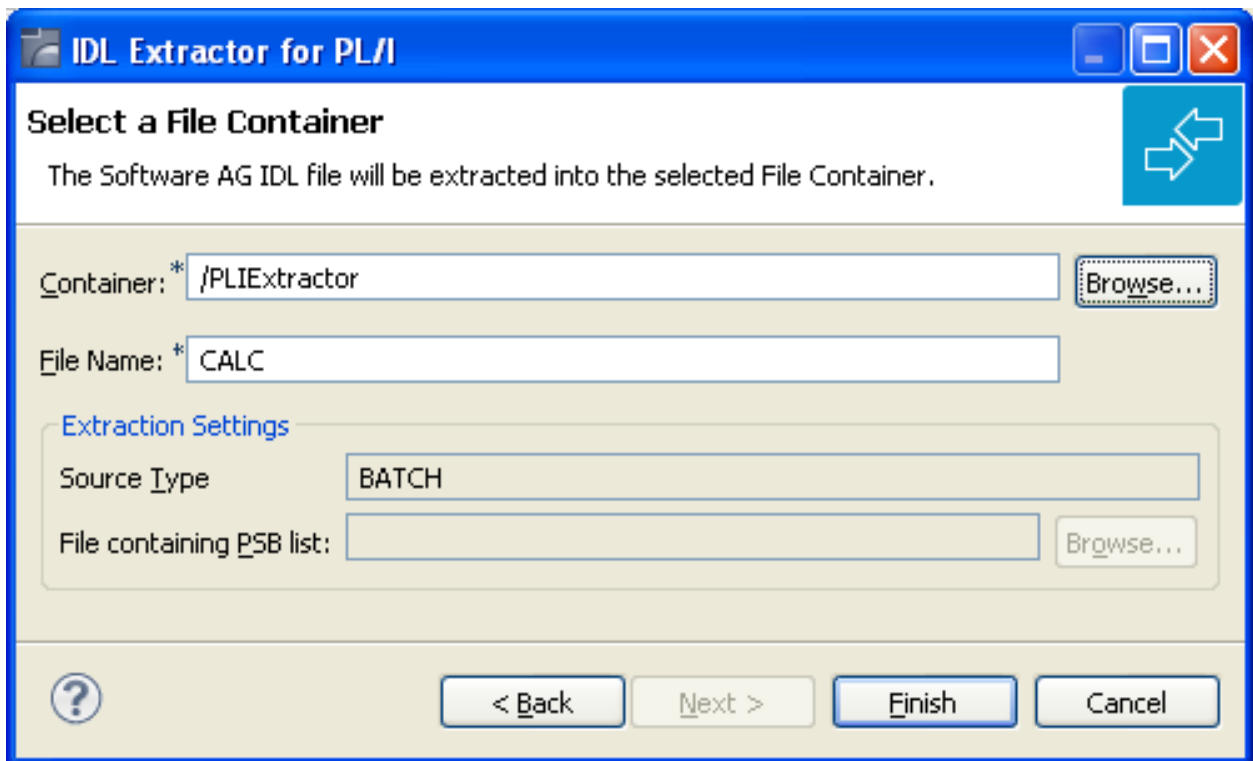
IDL Extractor for PL/I

Select a File Container

The Software AG IDL file will be extracted into the selected File Container.

Container: * /PLIExtractor Browse...

File Name: * CALC

Extraction Settings

Source Type BATCH

File containing PSB list: Browse...

?

< Back Next > Finish Cancel